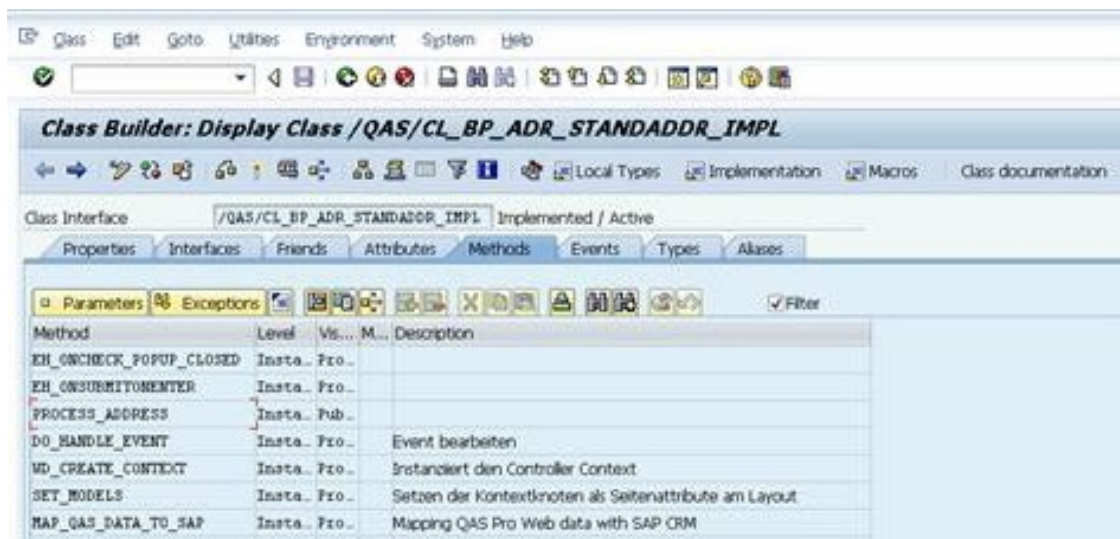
Class Edit Goto Utilities Environment System Help

Class Builder: Display Class /QAS/CL_BP_ADR_STANDADDR_IMPL

Local Types Implementation Macros Class documentation

Class Interface /QAS/CL_BP_ADR_STANDADDR_IMPL Implemented / Active

Properties Interfaces Friends Attributes Methods Events Types Aliases

Parameters Exceptions Filter

| Method | Level | Vis... | M... | Description |
|---|---|---|---|---|
| EH_ONCHECK_POPUP_CLOSED | Insta.. | Pro.. | | |
| EH_ONSUBMITONENTER | Insta.. | Pro.. | | |
| PROCESS_ADDRESS | Insta.. | Pub.. | | |
| DO_HANDLE_EVENT | Insta.. | Pro.. | | Event bearbeiten |
| WD_CREATE_CONTEXT | Insta.. | Pro.. | | Instanziert den Controller Context |
| SET_MODELS | Insta.. | Pro.. | | Setzen der Kontextknoten als Seitenattribute am Layout |
| MAP_QAS_DATA_TO_SAP | Insta.. | Pro.. | | Mapping QAS Pro Web data with SAP CRM |